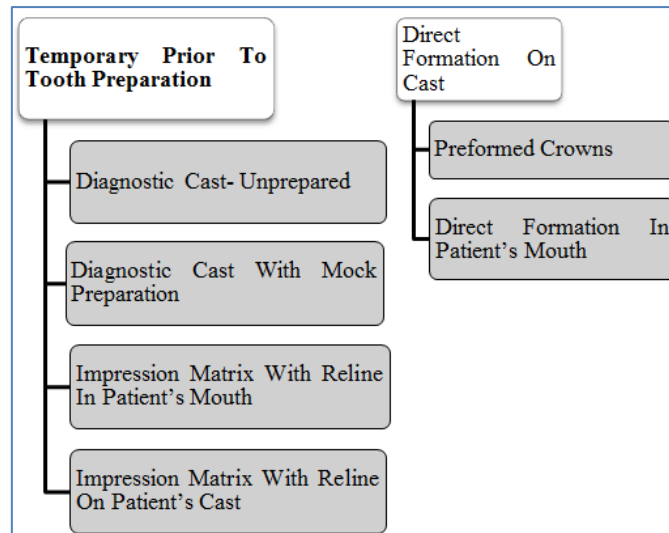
Temporary Prior To Tooth Preparation

Diagnostic Cast- Unprepared

Diagnostic Cast With Mock Preparation

Impression Matrix With Reline In Patient’s Mouth

Impression Matrix With Reline On Patient’s Cast

Direct Formation On Cast

Preformed Crowns

Direct Formation In Patient’s Mouth